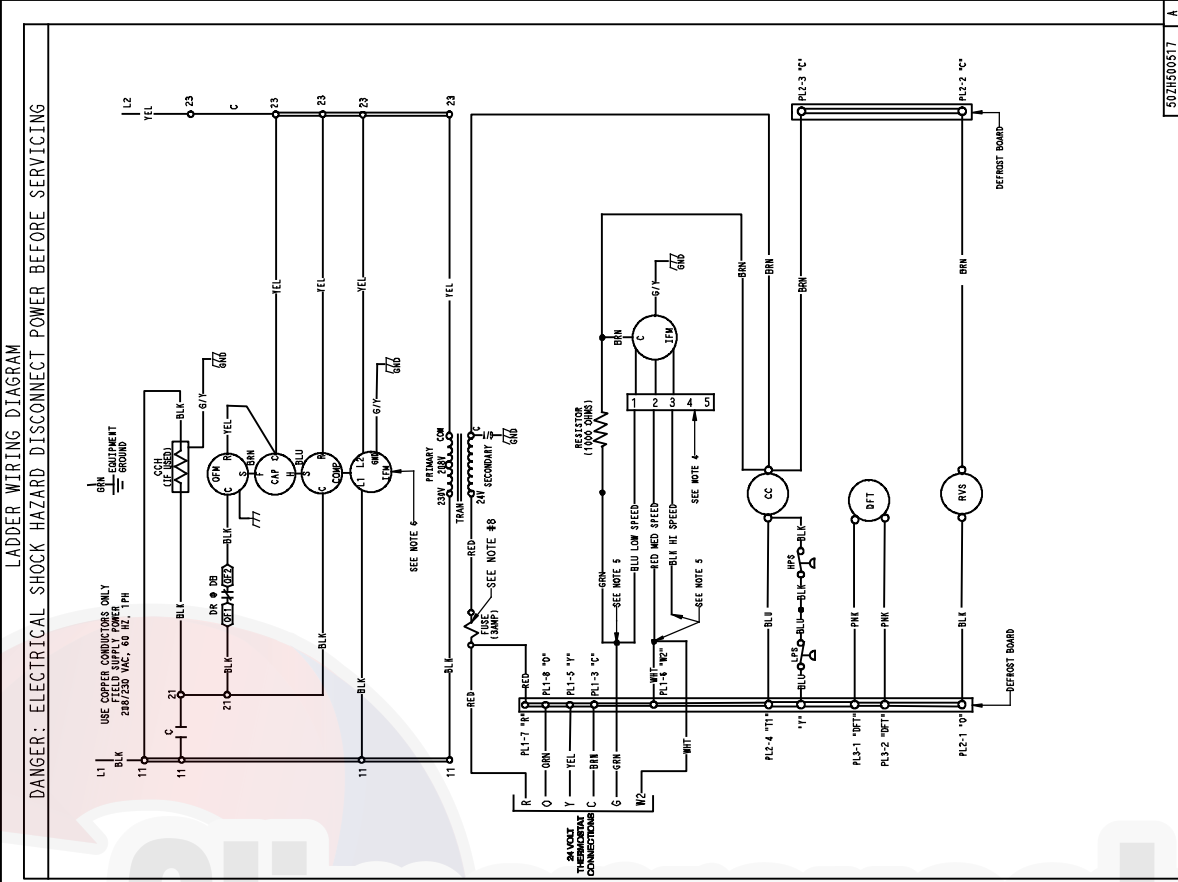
LADDER WIRING DIAGRAM

DANGER: ELECTRICAL SHOCK HAZARD DISCONNECT POWER BEFORE SERVICING

50ZH500517 A

L1 BLK
11
USE COPPER CONDUCTORS ONLY FIELD SUPPLY POWER 208/230 VAC, 60 HZ, 1PH
C
21
21
BLK
BLK
BLK
GRN EQUIPMENT GROUND
CCH (IF USED)
BLK
G/Y
GND
DR @ DB
OF1
OF2
BLK
OFM
C
R
S
BRN
YEL
CAP
C
H
F
BLU
C
COMP
R
S
L1
L2
IFM
GND
G/Y
GND
SEE NOTE 6
YEL
YEL
YEL
YEL
23
23
23
23
23
C
YEL
L2
11
11
11
BLK
BLK
RED
FUSE (3AMP)
SEE NOTE #8
RED
TRAN
230V 208V COM
PRIMARY
24V SECONDARY
C
GND
RED
PL1-7 "R"
RED
PL1-8 "O"
PL1-5 "Y"
PL1-3 "C"
GRN
SEE NOTE 5
BLU LOW SPEED
RED MED SPEED
BLK HI SPEED
WHT
PL1-6 "W2"
SEE NOTE 5
RESISTOR (1000 OHMS)
BRN
C
IFM
G/Y
GND
1 2 3 4 5
SEE NOTE 4
BRN
BRN
BRN
BRN
CC
DFT
RVS
BLU
LPS
BLU
BLU
BLK
HPS
BLK
BLK
PNK
PNK
PNK
PNK
BLK
BLK
PL2-4 "Y1"
"Y"
PL3-1 "DFT"
PL3-2 "DFT"
PL2-1 "O"
DEFROST BOARD
PL2-3 "C"
PL2-2 "C"
DEFROST BOARD
RED
ORN
YEL
BRN
GRN
WHT
R
O
Y
C
G
W2
24 VOLT THERMOSTAT CONNECTIONS